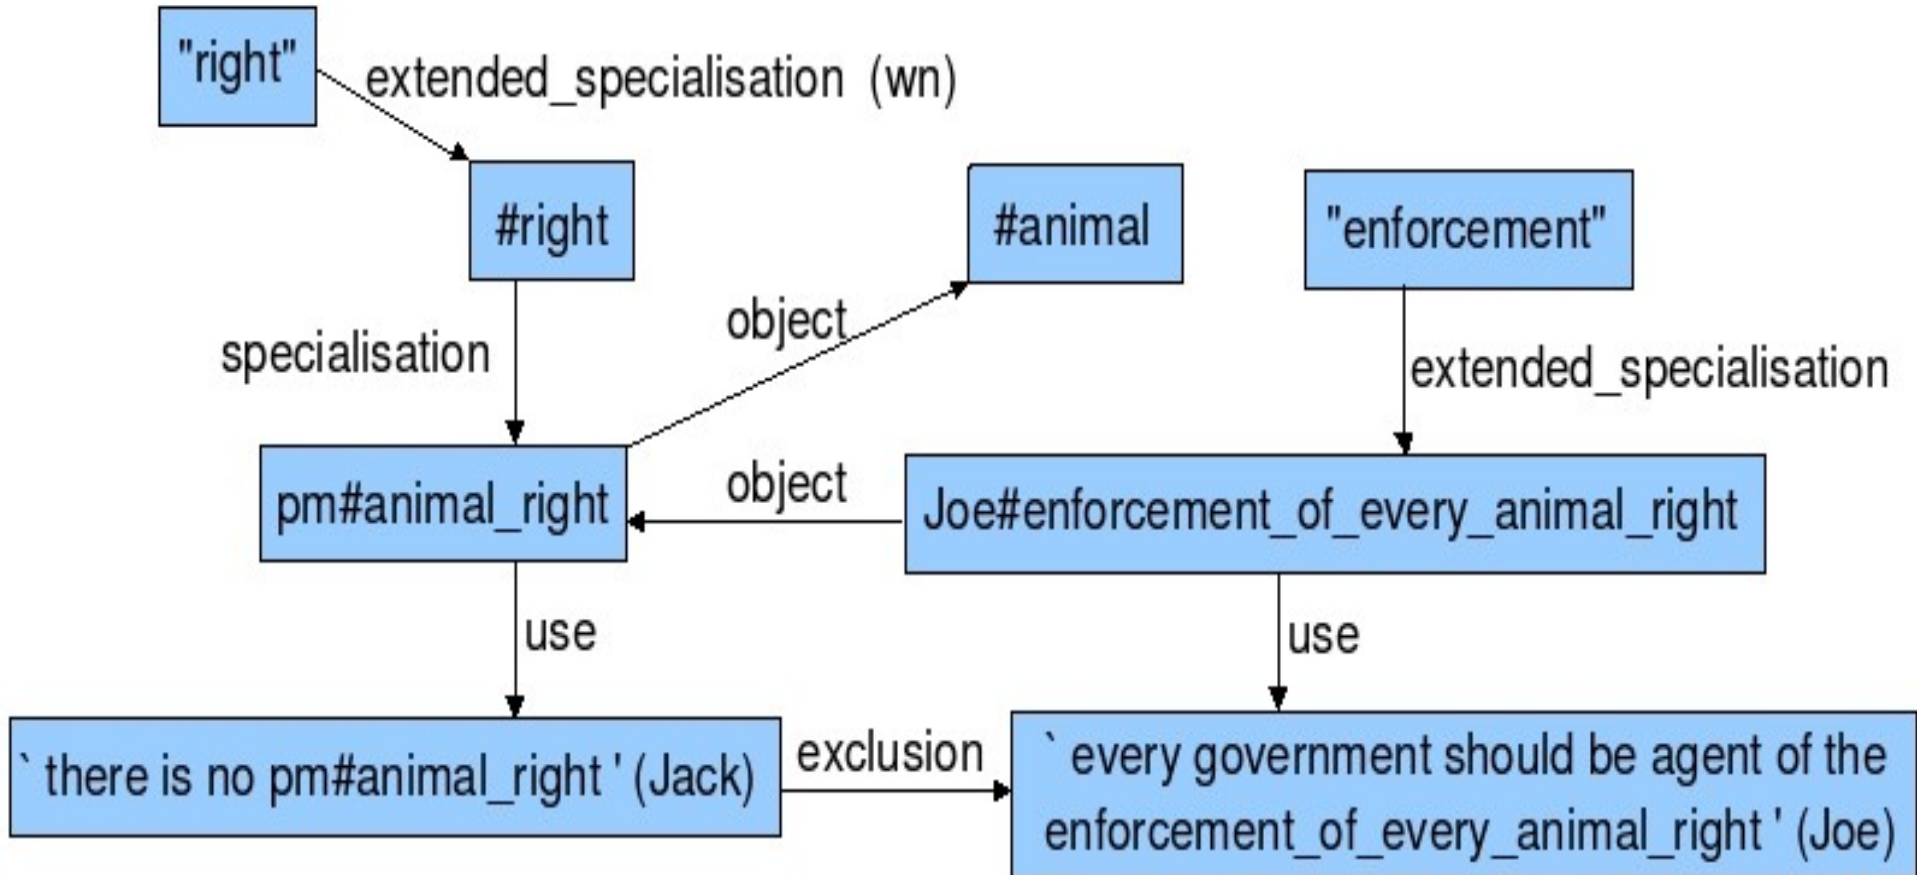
"right"

extended_specialisation (wn)

#right

#animal

"enforcement"

object

specialisation

extended_specialisation

pm#animal_right

object

Joe#enforcement_of_every_animal_right

use

use

` there is no pm#animal_right ' (Jack)

exclusion

` every government should be agent of the enforcement_of_every_animal_right ' (Joe)